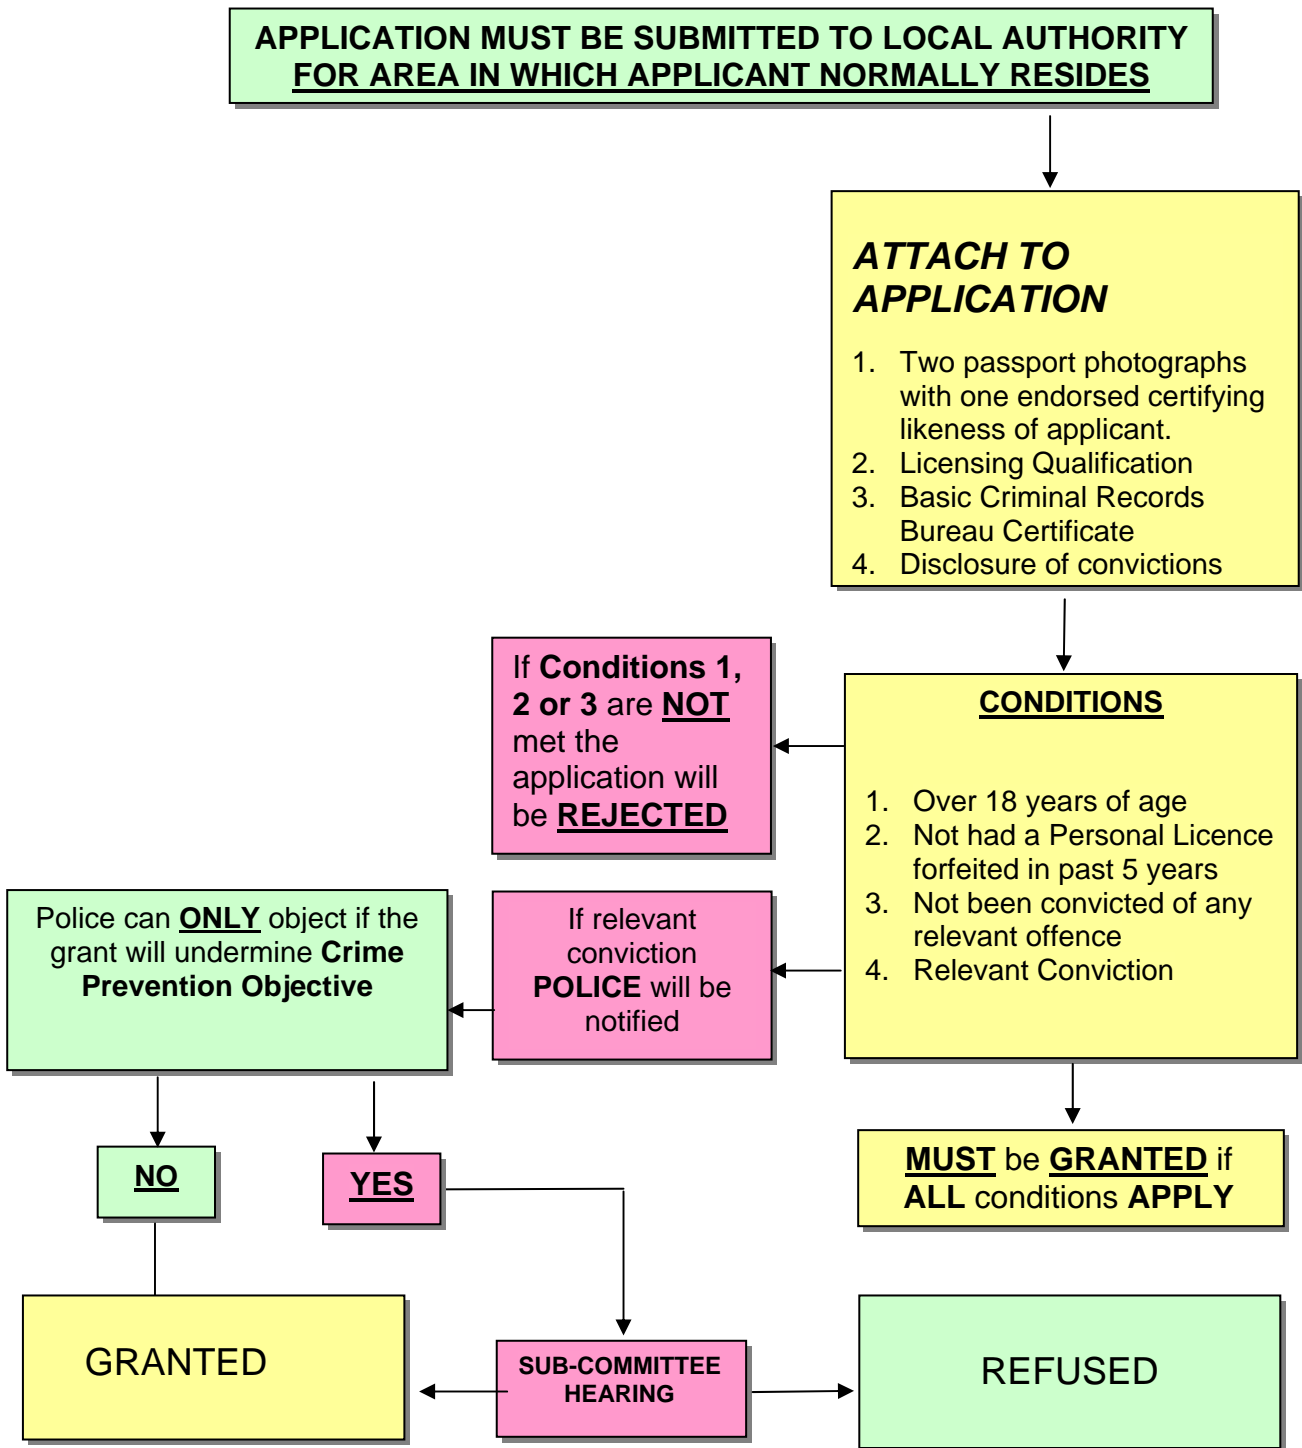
APPLICATION MUST BE SUBMITTED TO LOCAL AUTHORITY FOR AREA IN WHICH APPLICANT NORMALLY RESIDES

ATTACH TO APPLICATION

1. Two passport photographs with one endorsed certifying likeness of applicant.
2. Licensing Qualification
3. Basic Criminal Records Bureau Certificate
4. Disclosure of convictions

CONDITIONS

1. Over 18 years of age
2. Not had a Personal Licence forfeited in past 5 years
3. Not been convicted of any relevant offence
4. Relevant Conviction

If Conditions 1, 2 or 3 are NOT met the application will be REJECTED

If relevant conviction POLICE will be notified

Police can ONLY object if the grant will undermine Crime Prevention Objective

MUST be GRANTED if ALL conditions APPLY

NO

YES

GRANTED

SUB-COMMITTEE HEARING

REFUSED